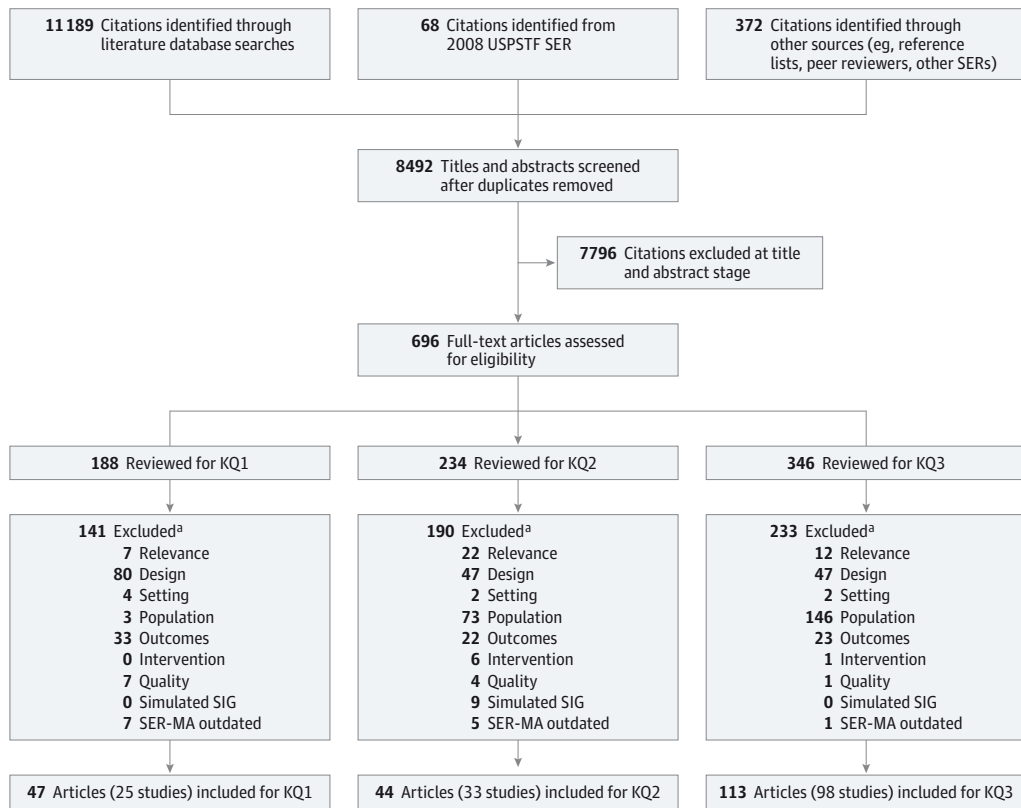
11 189 Citations identified through literature database searches

68 Citations identified from 2008 USPSTF SER

372 Citations identified through other sources (eg, reference lists, peer reviewers, other SERs)

8492 Titles and abstracts screened after duplicates removed

7796 Citations excluded at title and abstract stage

696 Full-text articles assessed for eligibility

188 Reviewed for KQ1

234 Reviewed for KQ2

346 Reviewed for KQ3

141 Excluded$^a$
7 Relevance
80 Design
4 Setting
3 Population
33 Outcomes
0 Intervention
7 Quality
0 Simulated SIG
7 SER-MA outdated

190 Excluded$^a$
22 Relevance
47 Design
2 Setting
73 Population
22 Outcomes
6 Intervention
4 Quality
9 Simulated SIG
5 SER-MA outdated

233 Excluded$^a$
12 Relevance
47 Design
2 Setting
146 Population
23 Outcomes
1 Intervention
1 Quality
0 Simulated SIG
1 SER-MA outdated

47 Articles (25 studies) included for KQ1

44 Articles (33 studies) included for KQ2

113 Articles (98 studies) included for KQ3